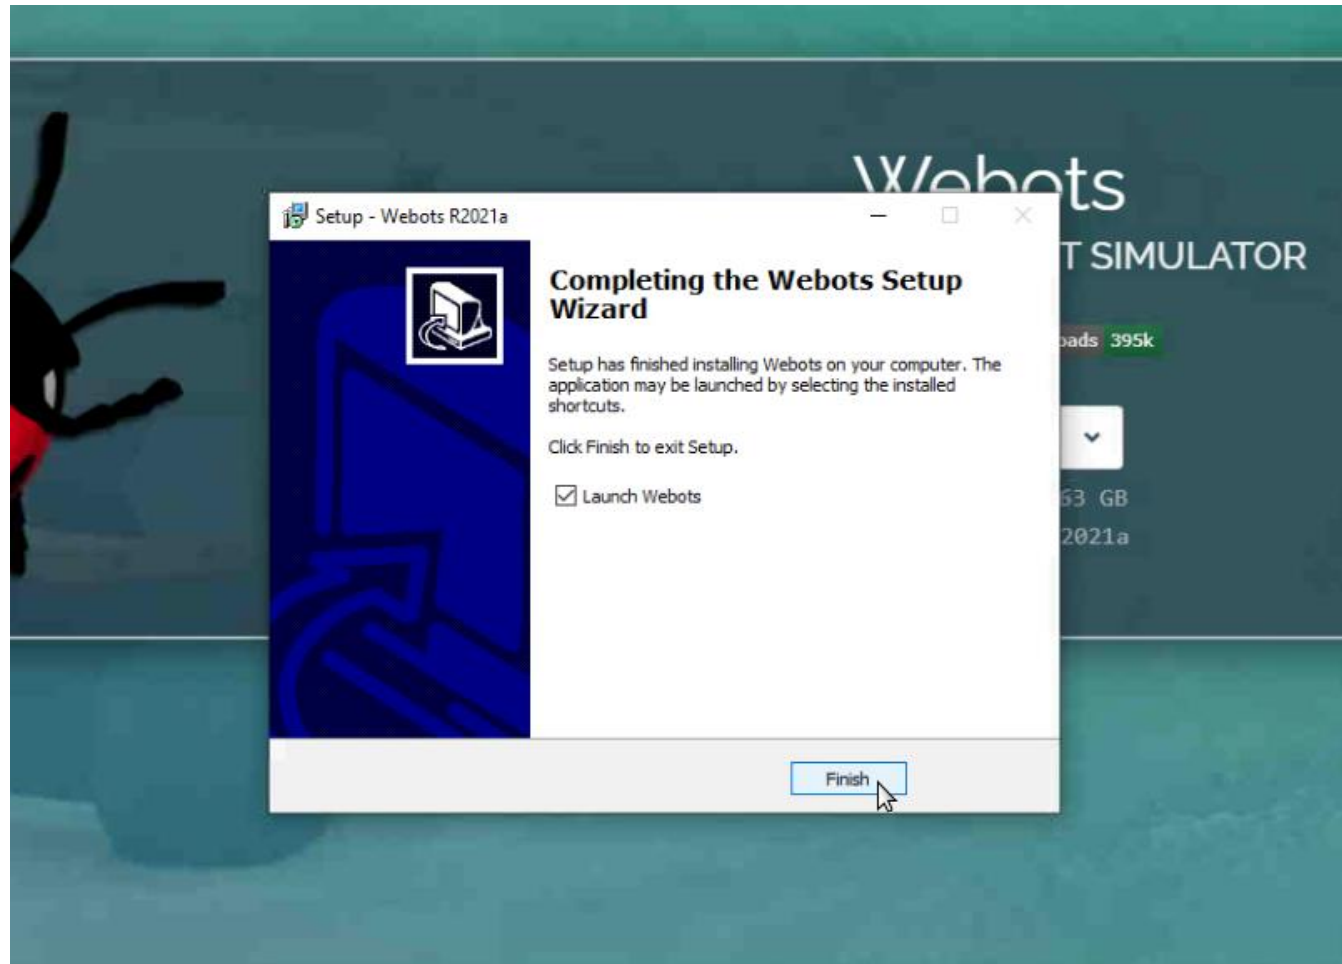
Webots

T SIMULATOR

ads 395k

63 GB

2021a

Setup - Webots R2021a

Completing the Webots Setup Wizard

Setup has finished installing Webots on your computer. The application may be launched by selecting the installed shortcuts.

Click Finish to exit Setup.

Launch Webots

Finish